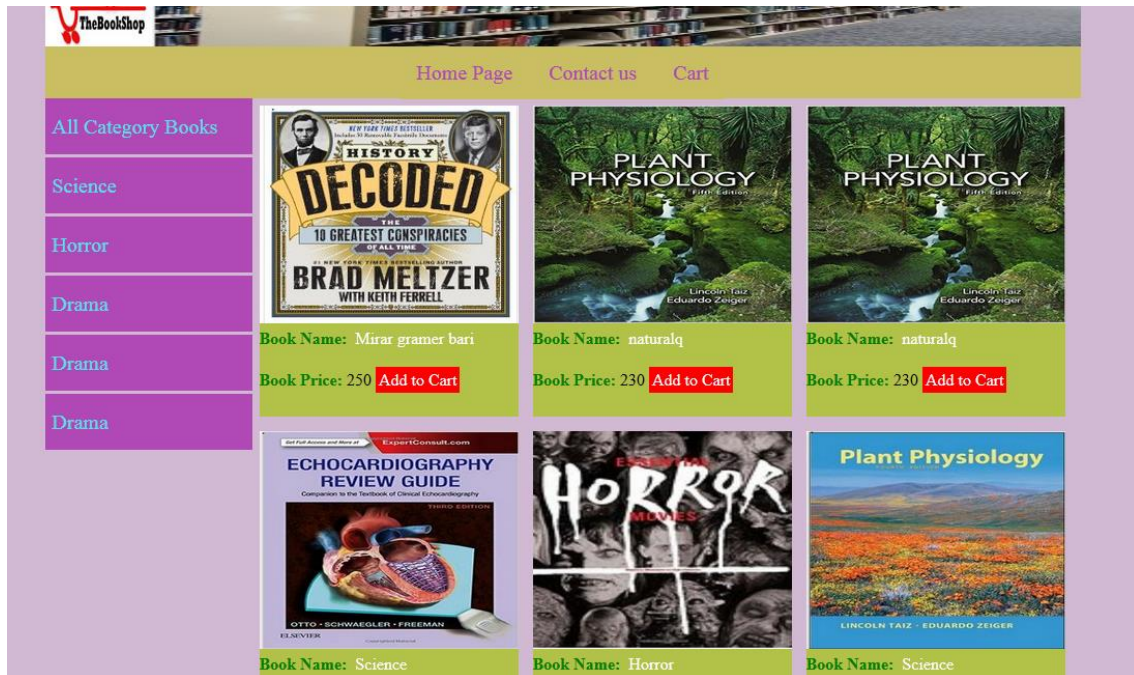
TheBookShop

Home Page Contact us Cart

All Category Books

Science

Horror

Drama

Drama

Drama

NEW YORK TIMES BESTSELLER
HISTORY DECODED
THE 10 GREATEST CONSPIRACIES OF ALL TIME
#1 NEW YORK TIMES BESTSELLING AUTHOR
BRAD MELTZER
WITH KEITH FERRELL

Book Name: Mirar gramer bari

Book Price: 250 Add to Cart

PLANT PHYSIOLOGY
Fifth Edition
Lincoln Taiz
Eduardo Zeiger

Book Name: naturalq

Book Price: 230 Add to Cart

PLANT PHYSIOLOGY
Fifth Edition
Lincoln Taiz
Eduardo Zeiger

Book Name: naturalq

Book Price: 230 Add to Cart

ExpertConsult.com
ECHOCARDIOGRAPHY REVIEW GUIDE
Companion to the Textbook of Clinical Echocardiography
THIRD EDITION
OTTO · SCHWAEGLER · FREEMAN
ELSEVIER

Book Name: Science

ESSENTIAL
HORROR
MOVIES

Book Name: Horror

Plant Physiology
LINCOLN TAIZ · EDUARDO ZEIGER

Book Name: Science